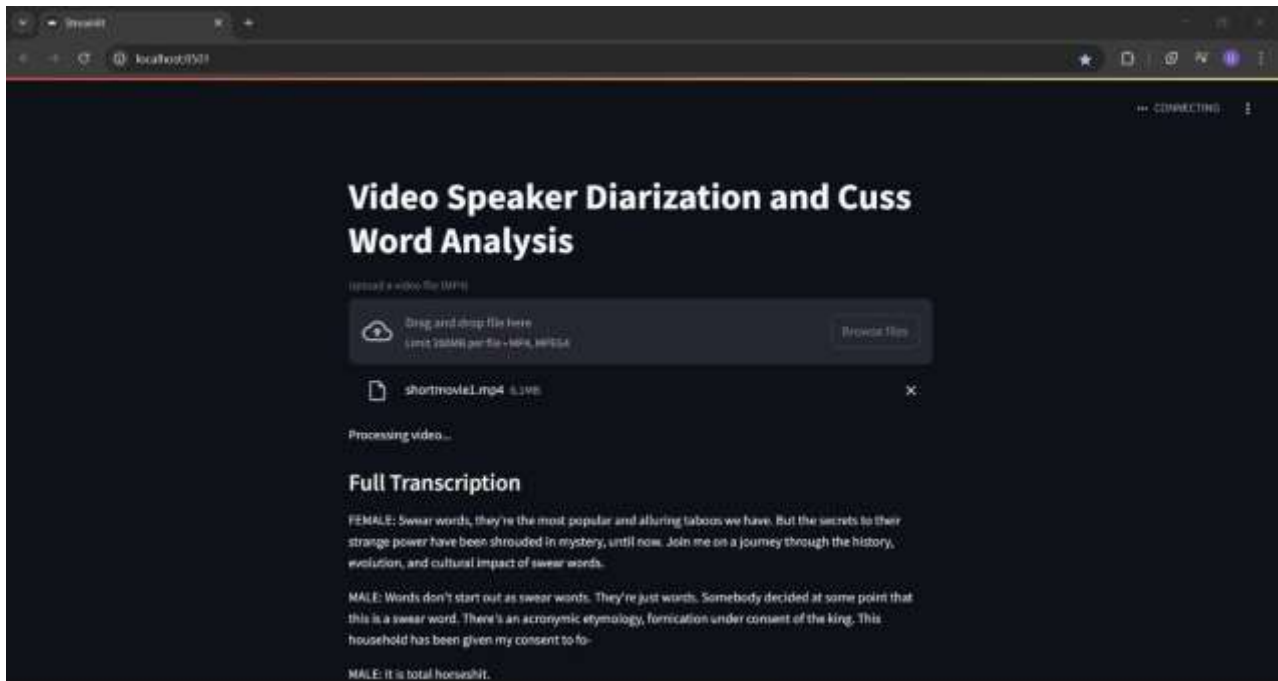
Streamlit

localhost:8501

CONNECTING

Video Speaker Diarization and Cuss Word Analysis

Upload a video file (MP4)

Drag and drop file here
Limit 200MB per file • MP4, MPEG4

Browse files

shortmovie1.mp4 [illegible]

Processing video...

Full Transcription

FEMALE: Swear words, they're the most popular and alluring taboos we have. But the secrets to their strange power have been shrouded in mystery, until now. Join me on a journey through the history, evolution, and cultural impact of swear words.

MALE: Words don't start out as swear words. They're just words. Somebody decided at some point that this is a swear word. There's an acronymic etymology, fornication under consent of the king. This household has been given my consent to fo-

MALE: It is total horseshit.